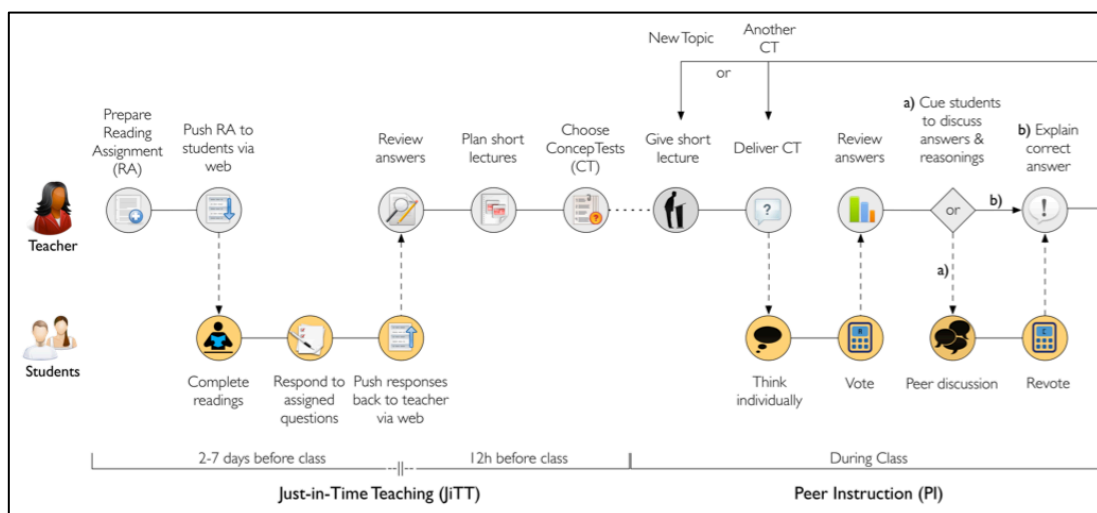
New Topic

Another CT

or

Prepare Reading Assignment (RA)

Push RA to students via web

Review answers

Plan short lectures

Choose ConcepTests (CT)

Give short lecture

Deliver CT

Review answers

a) Cue students to discuss answers & reasonings

b) Explain correct answer

Teacher

or

b)

a)

Students

Complete readings

Respond to assigned questions

Push responses back to teacher via web

Think individually

Vote

Peer discussion

Revote

2-7 days before class

12h before class

During Class

Just-in-Time Teaching (JiTT)

Peer Instruction (PI)